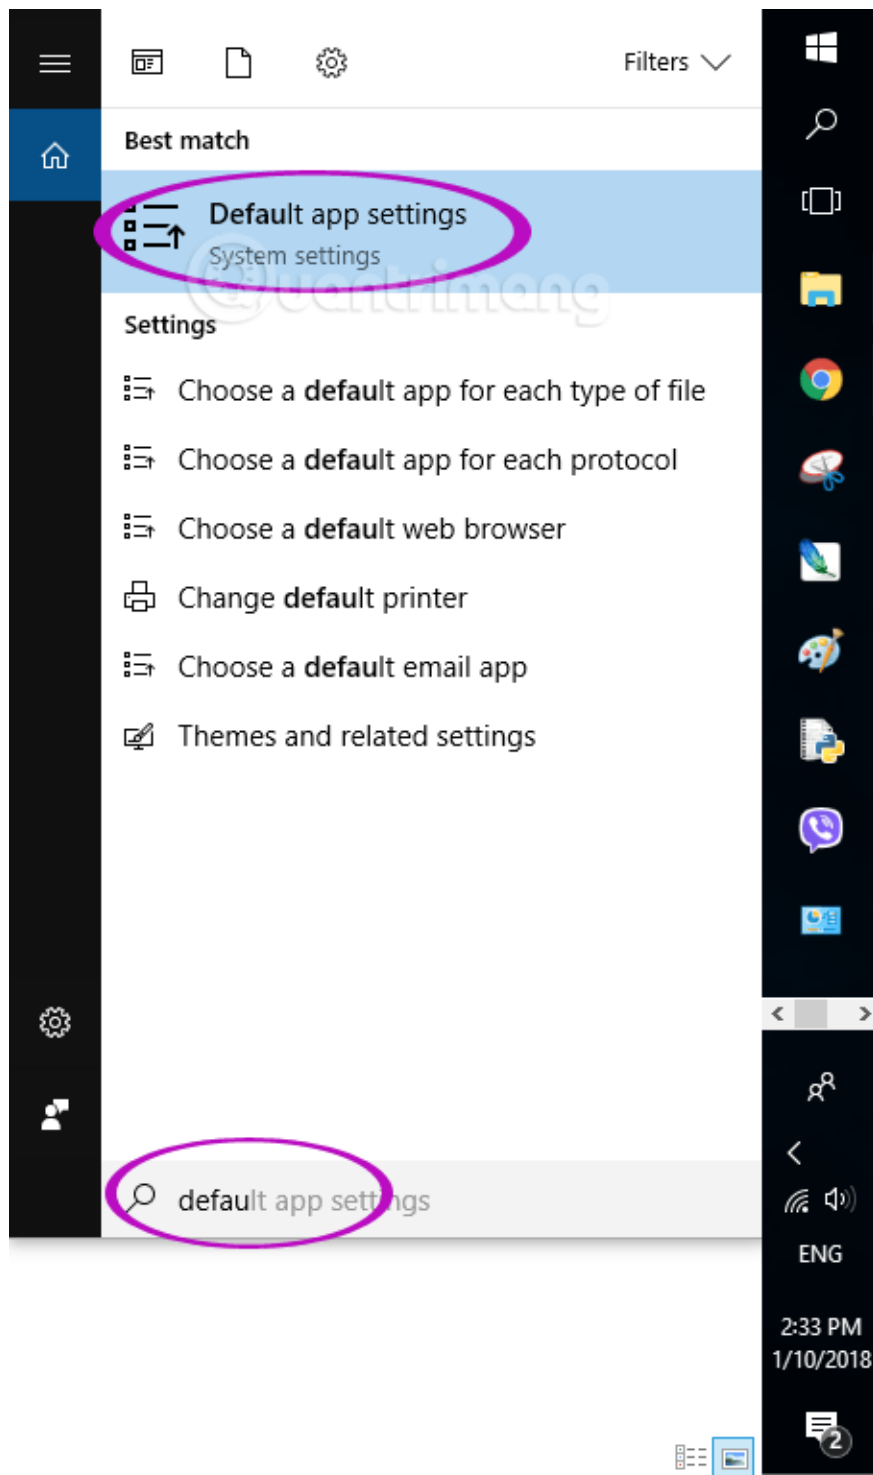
Filters

Best match

Default app settings
System settings

Settings

Choose a **default** app for each type of file

Choose a **default** app for each protocol

Choose a **default** web browser

Change **default** printer

Choose a **default** email app

Themes and related settings

default app settings

ENG

2:33 PM
1/10/2018

2